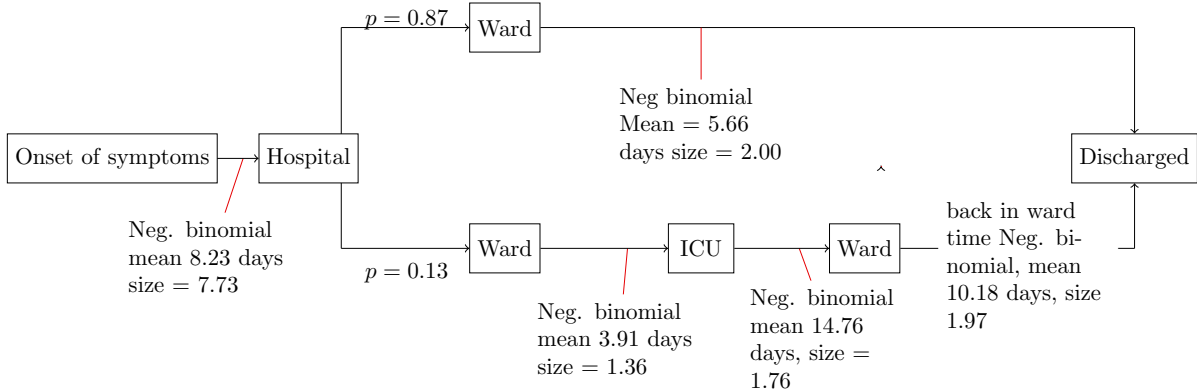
$p = 0.87$

Ward

Neg binomial Mean = 5.66 days size = 2.00

Onset of symptoms

Hospital

Discharged

Neg. binomial mean 8.23 days size = 7.73

Ward

ICU

Ward

back in ward time Neg. binomial, mean 10.18 days, size 1.97

$p = 0.13$

Neg. binomial mean 3.91 days size = 1.36

Neg. binomial mean 14.76 days, size = 1.76